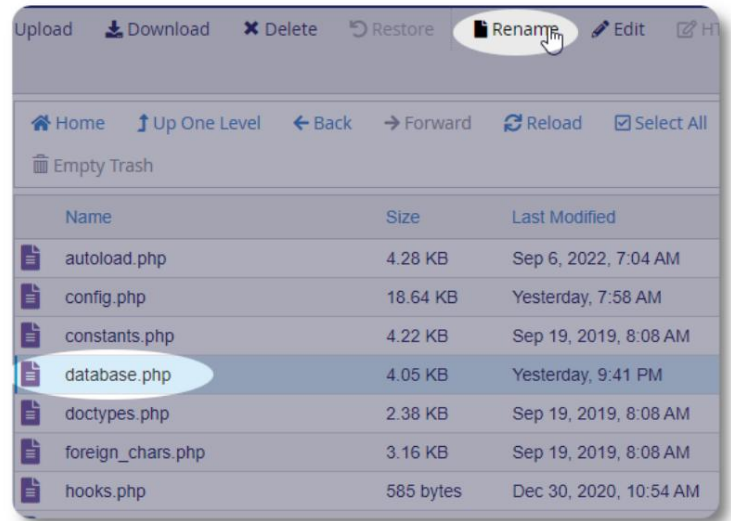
Upload Download Delete Restore Rename Edit HT

Home Up One Level Back Forward Reload Select All

Empty Trash

| Name | Size | Last Modified |
|---|---|---|
| autoload.php | 4.28 KB | Sep 6, 2022, 7:04 AM |
| config.php | 18.64 KB | Yesterday, 7:58 AM |
| constants.php | 4.22 KB | Sep 19, 2019, 8:08 AM |
| database.php | 4.05 KB | Yesterday, 9:41 PM |
| doctypes.php | 2.38 KB | Sep 19, 2019, 8:08 AM |
| foreign_chars.php | 3.16 KB | Sep 19, 2019, 8:08 AM |
| hooks.php | 585 bytes | Dec 30, 2020, 10:54 AM |